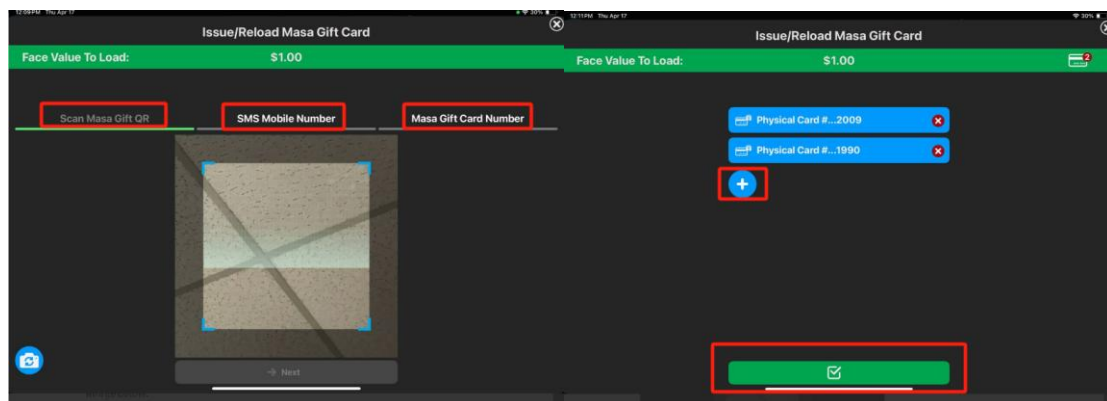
12:09PM Thu Apr 17

Issue/Reload Masa Gift Card

Face Value To Load: $1.00

Scan Masa Gift QR

SMS Mobile Number

Masa Gift Card Number

Next

12:11PM Thu Apr 17

Issue/Reload Masa Gift Card

Face Value To Load: $1.00

2

Physical Card #...2009

Physical Card #...1990